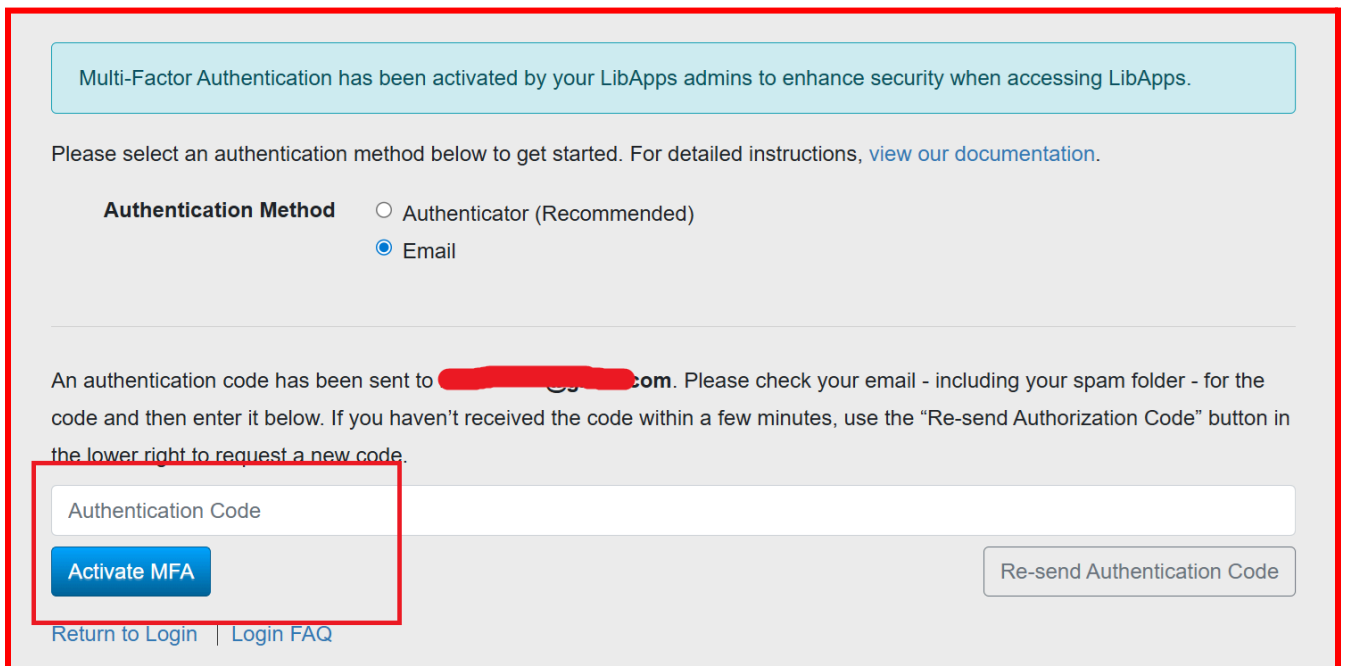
Multi-Factor Authentication has been activated by your LibApps admins to enhance security when accessing LibApps.

Please select an authentication method below to get started. For detailed instructions, view our documentation.

Authentication Method

Authenticator (Recommended)

Email

An authentication code has been sent to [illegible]@g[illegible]com. Please check your email - including your spam folder - for the code and then enter it below. If you haven’t received the code within a few minutes, use the “Re-send Authorization Code” button in the lower right to request a new code.

Authentication Code

Activate MFA

Re-send Authentication Code

Return to Login | Login FAQ